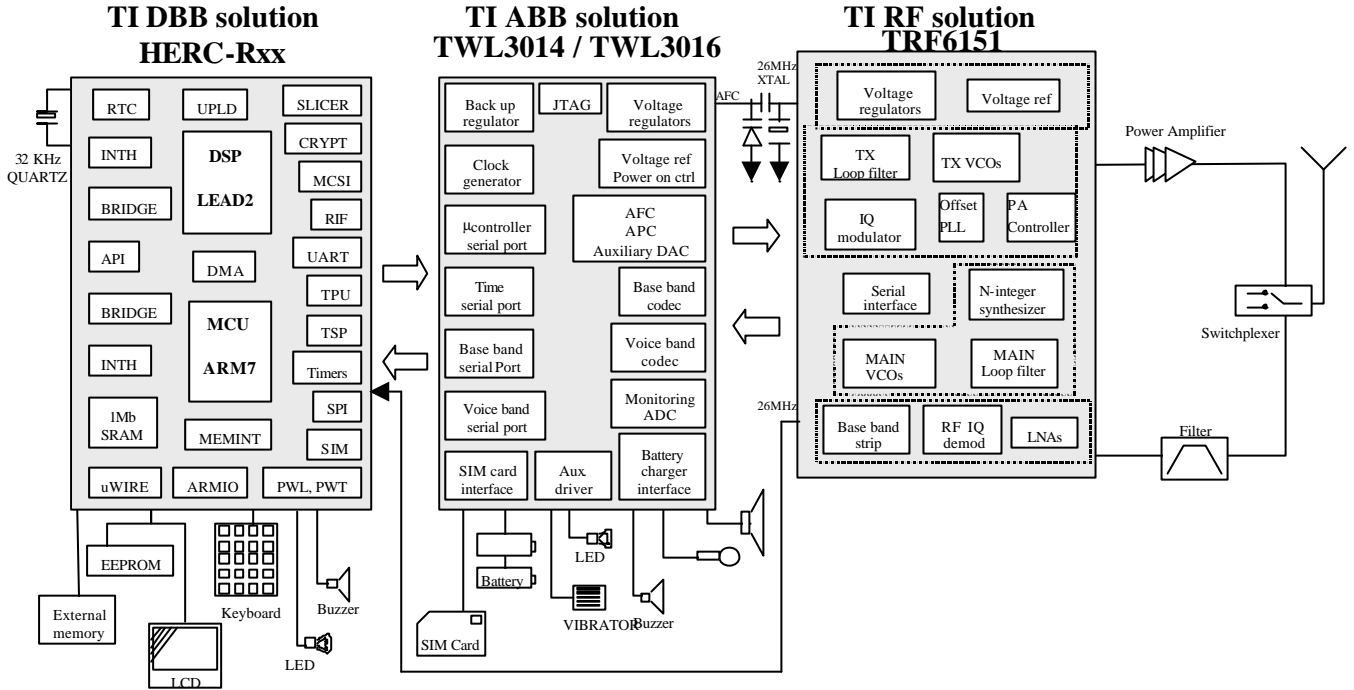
TI DBB solution
HERC-Rxx

32 KHz QUARTZ

RTC
UPLD
SLICER
INTH
DSP
LEAD2
CRYPT
MCSI
BRIDGE
RIF
API
DMA
UART
TPU
BRIDGE
MCU
ARM7
TSP
INTH
Timers
SPI
1Mb SRAM
MEMINT
SIM
uWIRE
ARMIO
PWL, PWT

EEPROM
Keyboard
Buzzer
External memory
LED
LCD

TI ABB solution
TWL3014 / TWL3016

Back up regulator
JTAG
Voltage regulators
Clock generator
Voltage ref Power on ctrl
μcontroller serial port
AFC APC Auxiliary DAC
Time serial port
Base band codec
Base band serial Port
Voice band codec
Monitoring ADC
Voice band serial port
SIM card interface
Aux. driver
Battery charger interface

LED
Battery
SIM Card
VIBRATOR
Buzzer

TI RF solution
TRF6151

26MHz XTAL
AFC

Voltage regulators
Voltage ref
TX Loop filter
TX VCOs
IQ modulator
Offset PLL
PA Controller
Serial interface
N-integer synthesizer
MAIN VCOs
MAIN Loop filter
26MHz
Base band strip
RF IQ demod
LNAs

Power Amplifier
Switchplexer
Filter